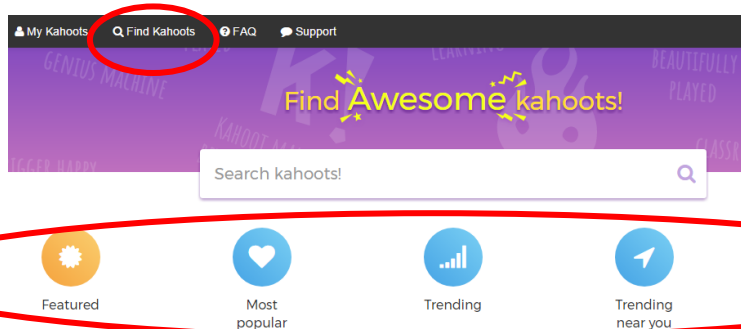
My Kahoots   Find Kahoots   FAQ   Support

GENIUS MACHINE   LEARNING   BEAUTIFULLY PLAYED   KAHOOT   CLASSR   GGER HAPPY

Find Awesome kahoots!

Search kahoots!

Featured

Most popular

Trending

Trending near you